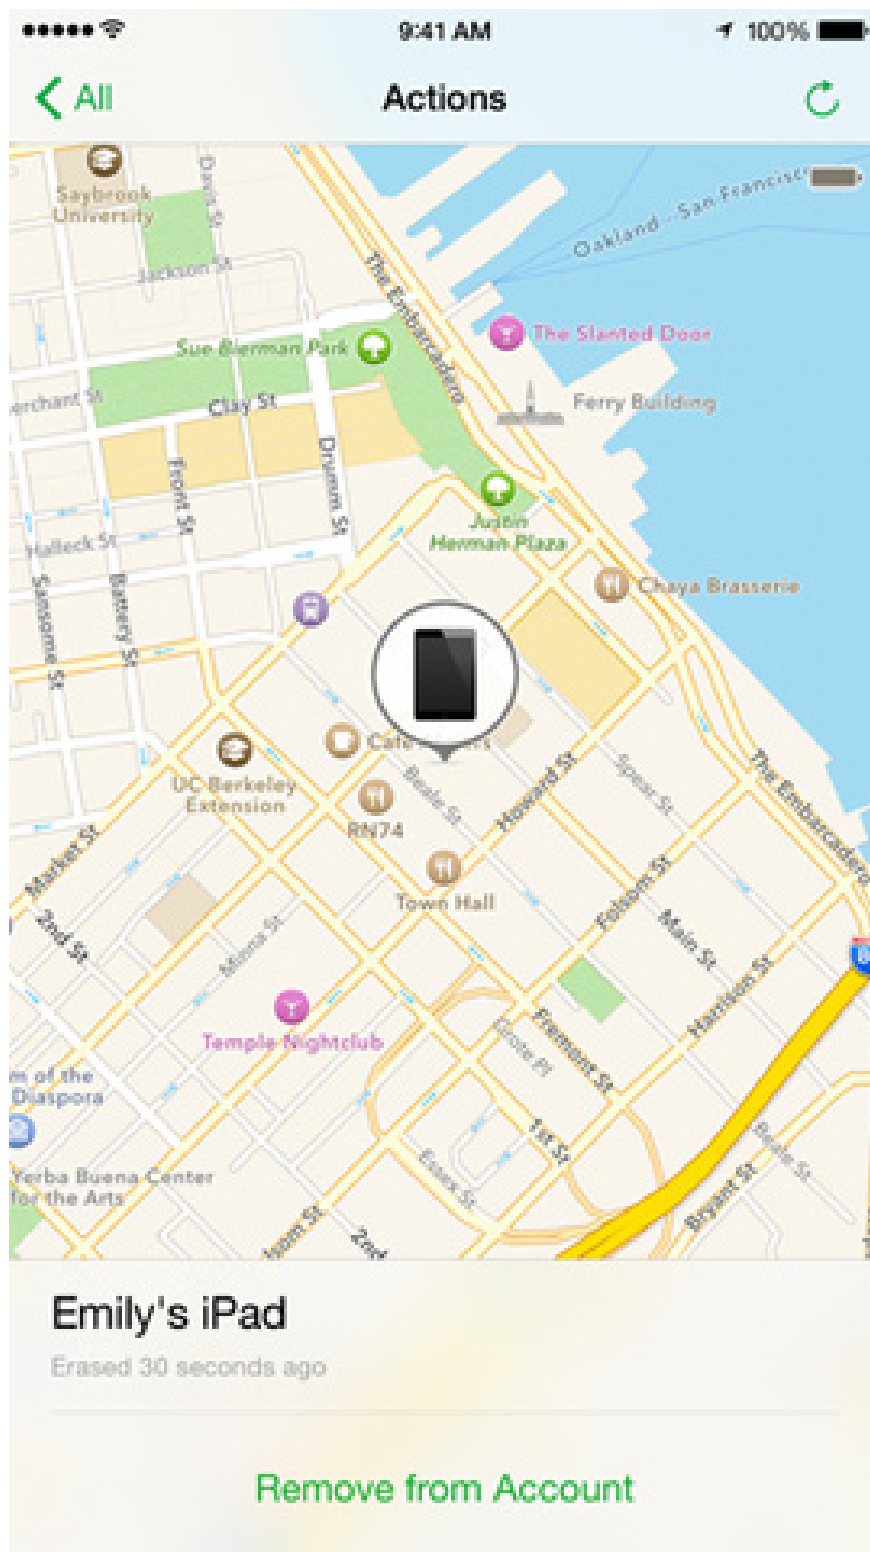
9:41 AM
100%

All
Actions

Saybrook University
Davis St
Jackson St
Oakland - San Francisco
The Embarcadero
The Slanted Door
Sue Bierman Park
erchant St
Clay St
Ferry Building
Front St
Drumm St
Justin Herman Plaza
Halleck St
Chaya Brasserie
Sansome St
Battery St
Cafe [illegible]
UC Berkeley Extension
Beale St
Howard St
Spear St
The Embarcadero
RN74
Market St
Town Hall
Folsom St
2nd St
Main St
Minna St
Harrison St
Temple Nightclub
Grote Pl
Fremont St
m of the Diaspora
1st St
Essex St
Beale St
Yerba Buena Center for the Arts
Bryant St
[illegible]son St
2nd

Emily's iPad
Erased 30 seconds ago

Remove from Account